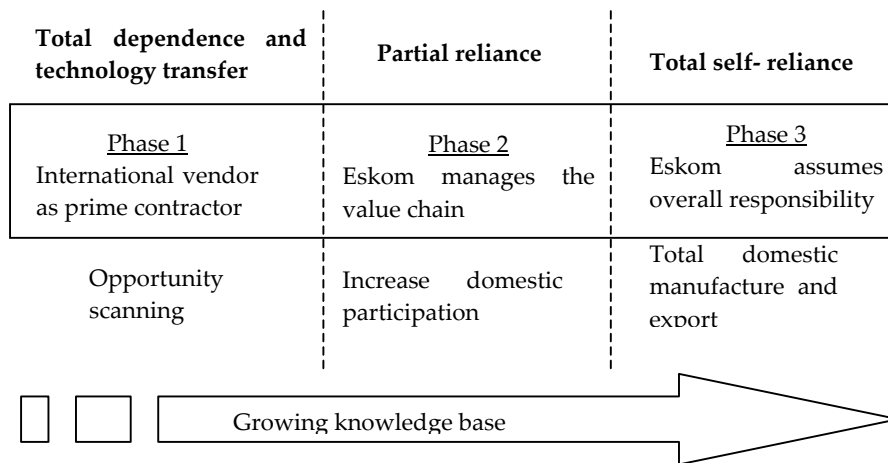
| Total dependence and technology transfer | Partial reliance | Total self- reliance |
|---|---|---|
| Phase 1 International vendor as prime contractor | Phase 2 Eskom manages the value chain | Phase 3 Eskom assumes overall responsibility |
| Opportunity scanning | Increase domestic participation | Total domestic manufacture and export |

Growing knowledge base